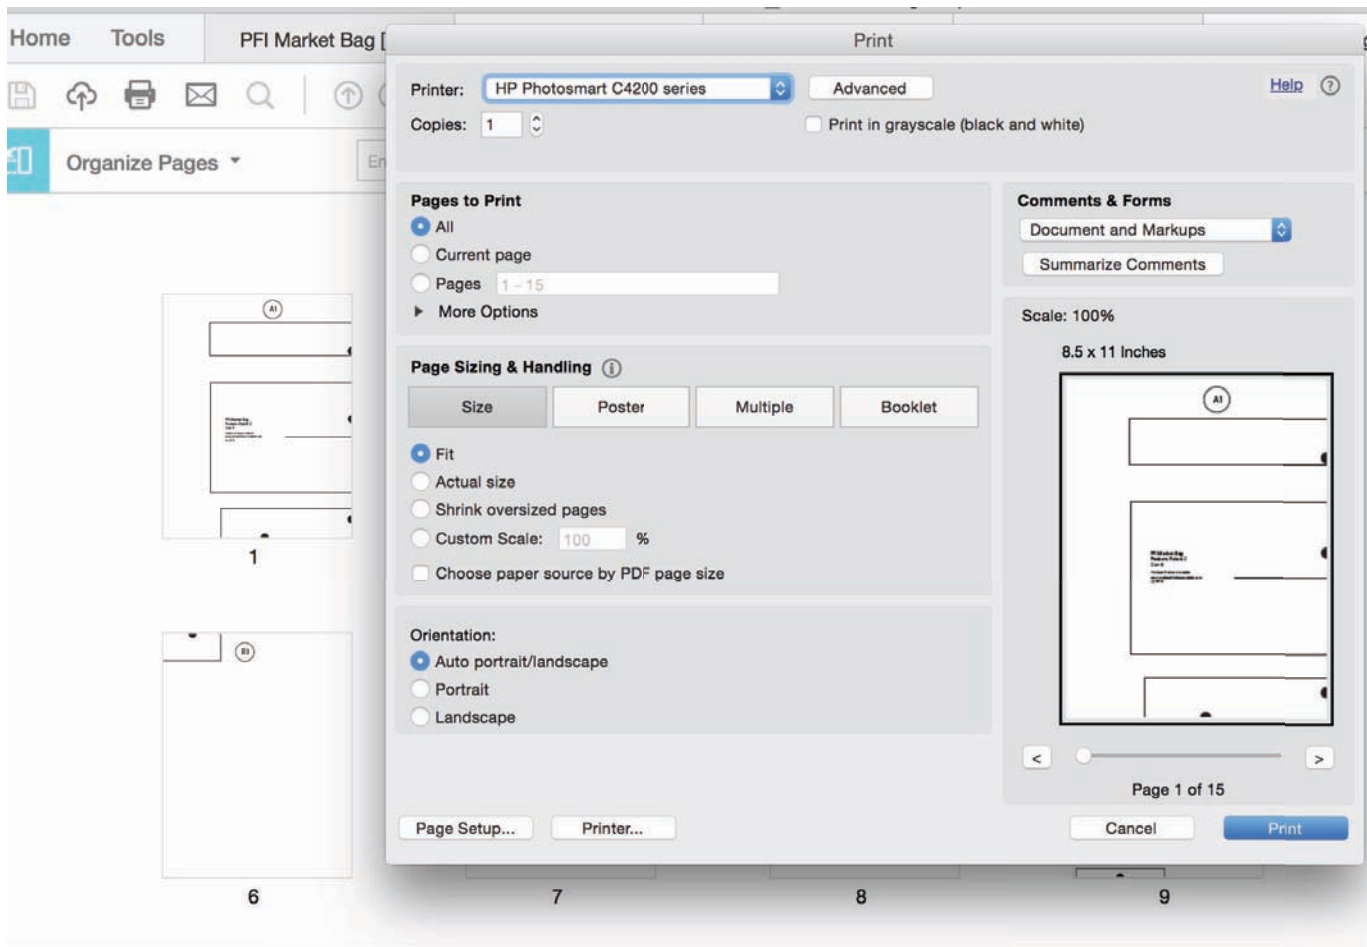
Home Tools PFI Market Bag [

Organize Pages ▾

En

A1

1

B1

6

7

8

9

Print

Printer: HP Photosmart C4200 series

Advanced

Help ?

Copies: 1

Print in grayscale (black and white)

Pages to Print

All

Current page

Pages 1 - 15

▸ More Options

Page Sizing & Handling ⓘ

Size | Poster | Multiple | Booklet

Fit

Actual size

Shrink oversized pages

Custom Scale: 100 %

Choose paper source by PDF page size

Orientation:

Auto portrait/landscape

Portrait

Landscape

Comments & Forms

Document and Markups

Summarize Comments

Scale: 100%

8.5 x 11 Inches

A1

<

>

Page 1 of 15

Page Setup...

Printer...

Cancel

Print